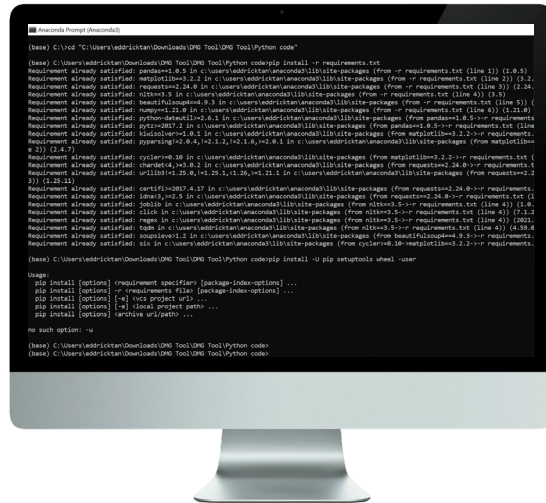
Anaconda Prompt (Anaconda3)

(base) C:\>cd "C:\Users\eddricktan\Downloads\DMG Tool\DMG Tool\Python code"

(base) C:\Users\eddricktan\Downloads\DMG Tool\DMG Tool\Python code>pip install -r requirements.txt
Requirement already satisfied: pandas>=1.0.5 in c:\users\eddricktan\anaconda3\lib\site-packages (from -r requirements.txt (line 1)) (1.0.5)
Requirement already satisfied: matplotlib>=3.2.2 in c:\users\eddricktan\anaconda3\lib\site-packages (from -r requirements.txt (line 2)) (3.2.
Requirement already satisfied: requests>=2.24.0 in c:\users\eddricktan\anaconda3\lib\site-packages (from -r requirements.txt (line 3)) (2.24.
Requirement already satisfied: nltk>=3.5 in c:\users\eddricktan\anaconda3\lib\site-packages (from -r requirements.txt (line 4)) (3.5)
Requirement already satisfied: beautifulsoup4>=4.9.3 in c:\users\eddricktan\anaconda3\lib\site-packages (from -r requirements.txt (line 5)) (
Requirement already satisfied: numpy>=1.21.0 in c:\users\eddricktan\anaconda3\lib\site-packages (from -r requirements.txt (line 6)) (1.21.0)
Requirement already satisfied: python-dateutil>=2.6.1 in c:\users\eddricktan\anaconda3\lib\site-packages (from pandas>=1.0.5->-r requirements
Requirement already satisfied: pytz>=2017.2 in c:\users\eddricktan\anaconda3\lib\site-packages (from pandas>=1.0.5->-r requirements.txt (line
Requirement already satisfied: kiwisolver>=1.0.1 in c:\users\eddricktan\anaconda3\lib\site-packages (from matplotlib>=3.2.2->-r requirements.
Requirement already satisfied: pyparsing!=2.0.4,!=2.1.2,!=2.1.6,>=2.0.1 in c:\users\eddricktan\anaconda3\lib\site-packages (from matplotlib>=
e 2)) (2.4.7)
Requirement already satisfied: cycler>=0.10 in c:\users\eddricktan\anaconda3\lib\site-packages (from matplotlib>=3.2.2->-r requirements.txt (
Requirement already satisfied: chardet<4,>=3.0.2 in c:\users\eddricktan\anaconda3\lib\site-packages (from requests>=2.24.0->-r requirements.
Requirement already satisfied: urllib3!=1.25.0,!=1.25.1,<1.26,>=1.21.1 in c:\users\eddricktan\anaconda3\lib\site-packages (from requests>=2.2
3)) (1.25.11)
Requirement already satisfied: certifi>=2017.4.17 in c:\users\eddricktan\anaconda3\lib\site-packages (from requests>=2.24.0->-r requirements.
Requirement already satisfied: idna<3,>=2.5 in c:\users\eddricktan\anaconda3\lib\site-packages (from requests>=2.24.0->-r requirements.txt (
Requirement already satisfied: joblib in c:\users\eddricktan\anaconda3\lib\site-packages (from nltk>=3.5->-r requirements.txt (line 4)) (1.0.
Requirement already satisfied: click in c:\users\eddricktan\anaconda3\lib\site-packages (from nltk>=3.5->-r requirements.txt (line 4)) (7.1.2
Requirement already satisfied: regex in c:\users\eddricktan\anaconda3\lib\site-packages (from nltk>=3.5->-r requirements.txt (line 4)) (2021.
Requirement already satisfied: tqdm in c:\users\eddricktan\anaconda3\lib\site-packages (from nltk>=3.5->-r requirements.txt (line 4)) (4.59.0
Requirement already satisfied: soupsieve>1.2 in c:\users\eddricktan\anaconda3\lib\site-packages (from beautifulsoup4>=4.9.3->-r requirements
Requirement already satisfied: six in c:\users\eddricktan\anaconda3\lib\site-packages (from cycler>=0.10->matplotlib>=3.2.2->-r requirements.

(base) C:\Users\eddricktan\Downloads\DMG Tool\DMG Tool\Python code>pip install -U pip setuptools wheel -user

Usage:
  pip install [options] <requirement specifier> [package-index-options] ...
  pip install [options] -r <requirements file> [package-index-options] ...
  pip install [options] [-e] <vcs project url> ...
  pip install [options] [-e] <local project path> ...
  pip install [options] <archive url/path> ...

no such option: -u

(base) C:\Users\eddricktan\Downloads\DMG Tool\DMG Tool\Python code>
(base) C:\Users\eddricktan\Downloads\DMG Tool\DMG Tool\Python code>